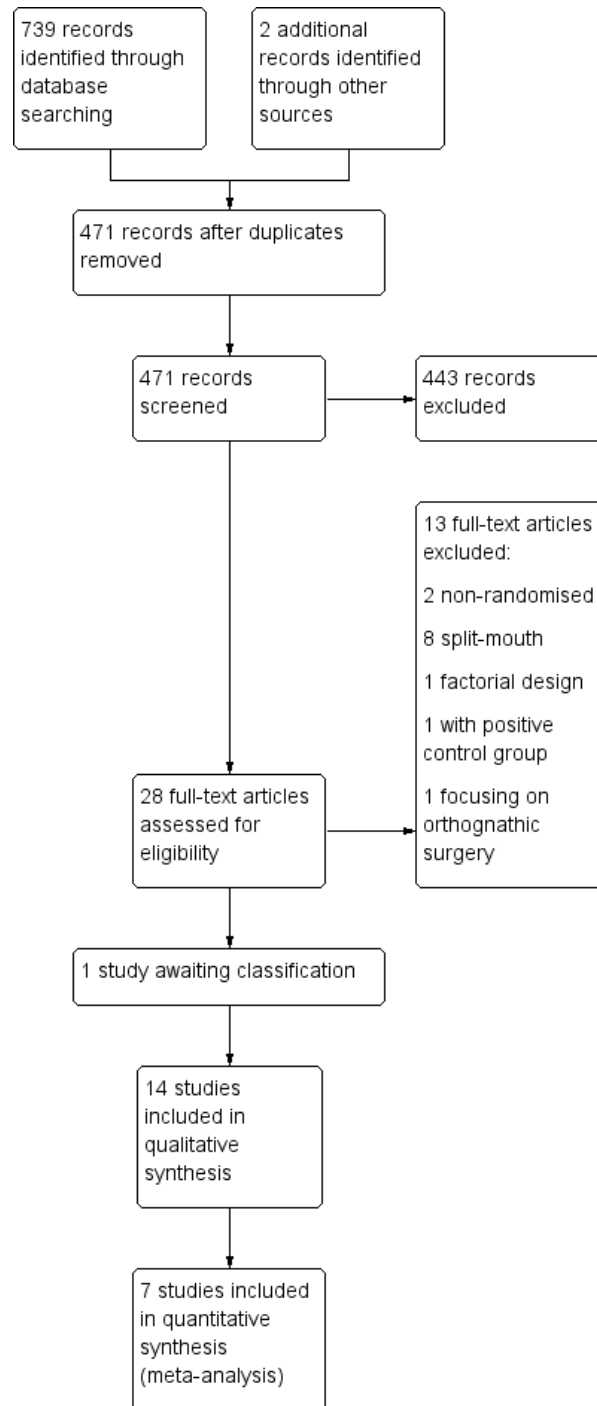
739 records identified through database searching

2 additional records identified through other sources

471 records after duplicates removed

471 records screened

443 records excluded

13 full-text articles excluded:

2 non-randomised

8 split-mouth

1 factorial design

1 with positive control group

1 focusing on orthognathic surgery

28 full-text articles assessed for eligibility

1 study awaiting classification

14 studies included in qualitative synthesis

7 studies included in quantitative synthesis (meta-analysis)